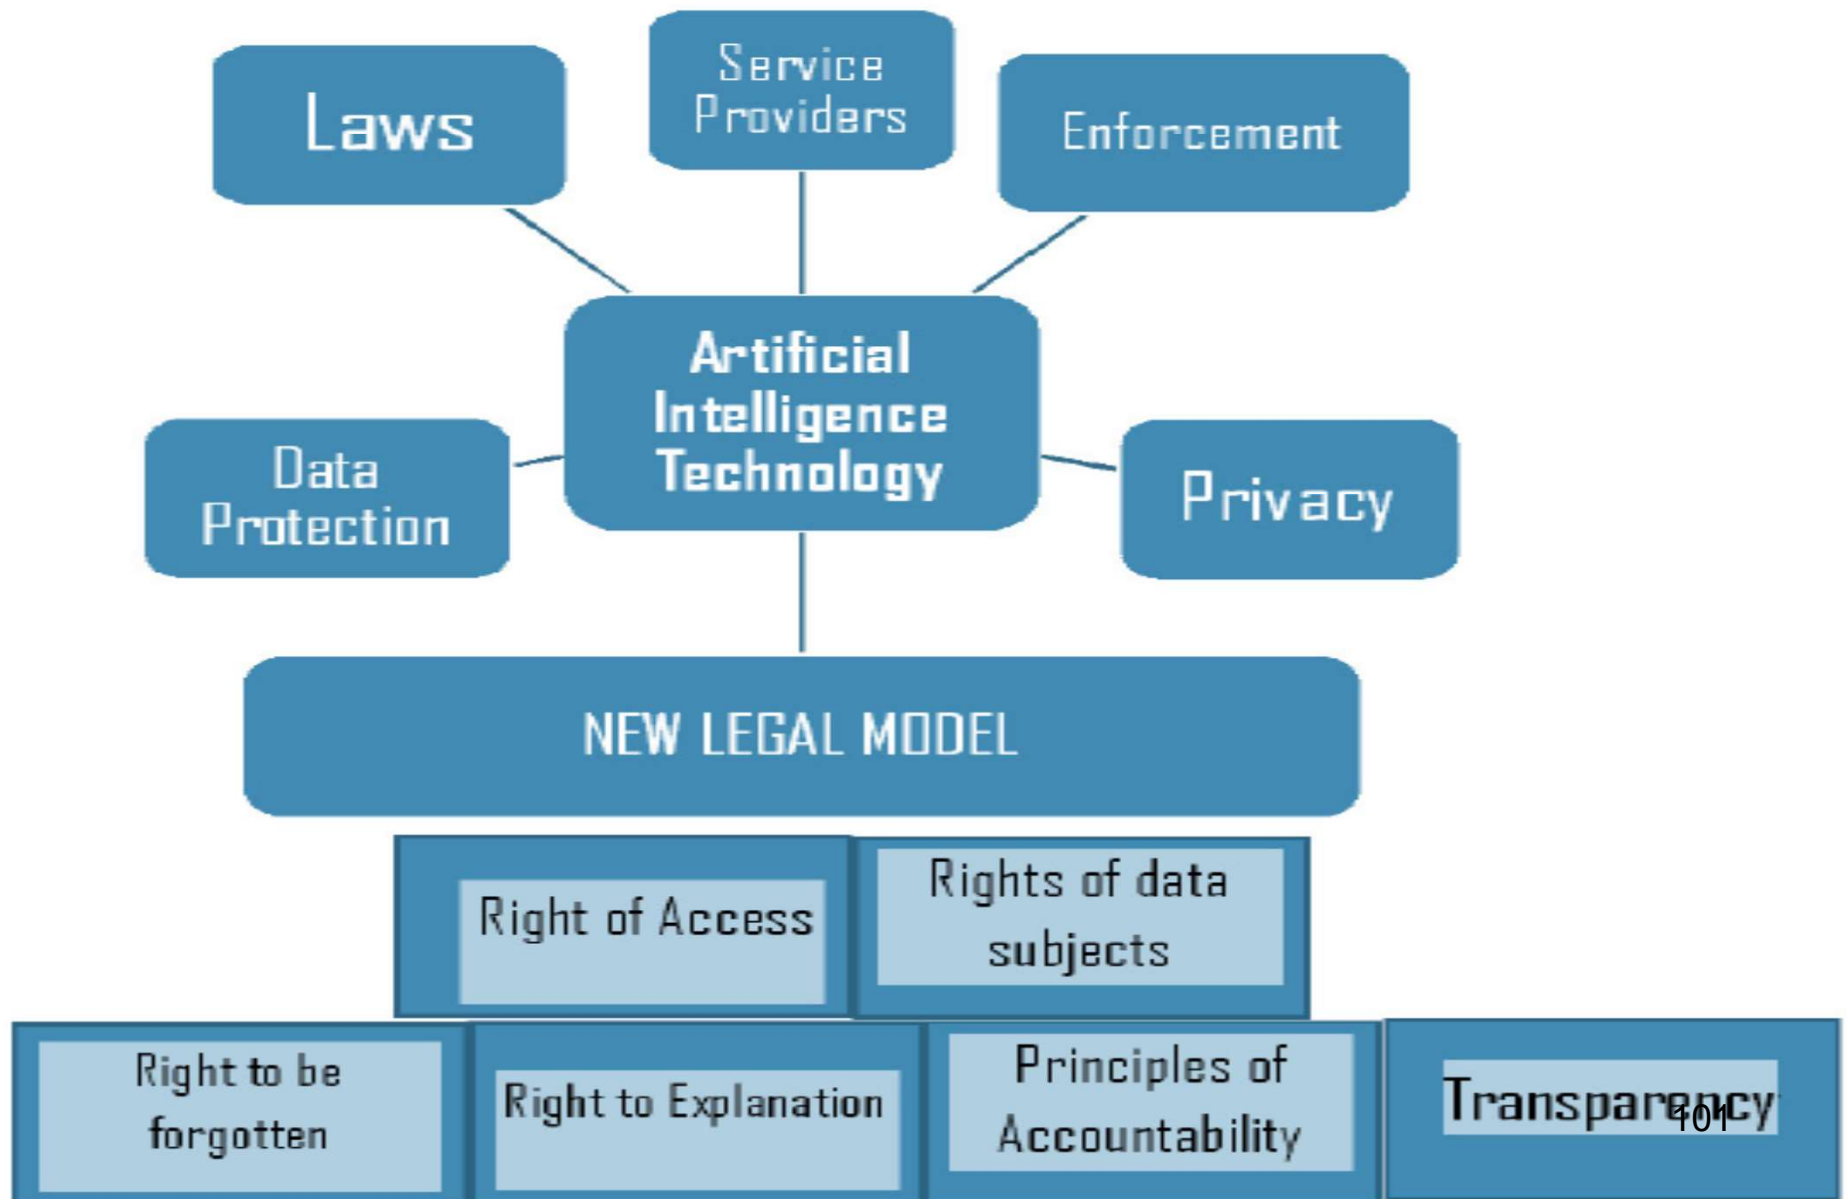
Laws

Service Providers

Enforcement

Artificial Intelligence Technology

Data Protection

Privacy

NEW LEGAL MODEL

Right of Access

Rights of data subjects

Right to be forgotten

Right to Explanation

Principles of Accountability

Transparency

101